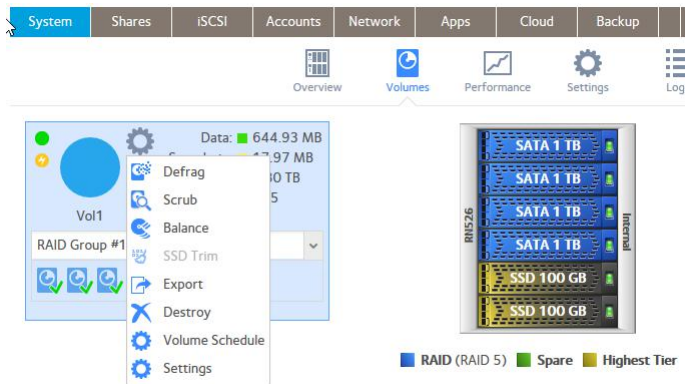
System
Shares
iSCSI
Accounts
Network
Apps
Cloud
Backup

Overview
Volumes
Performance
Settings
Log

Data: 644.93 MB
Snapshots: 17.97 MB
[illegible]0 TB
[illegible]5

Vol1

RAID Group #1

Defrag
Scrub
Balance
SSD Trim
Export
Destroy
Volume Schedule
Settings

RN526
SATA 1 TB
SATA 1 TB
SATA 1 TB
SATA 1 TB
SSD 100 GB
SSD 100 GB
Internal

RAID (RAID 5) Spare Highest Tier